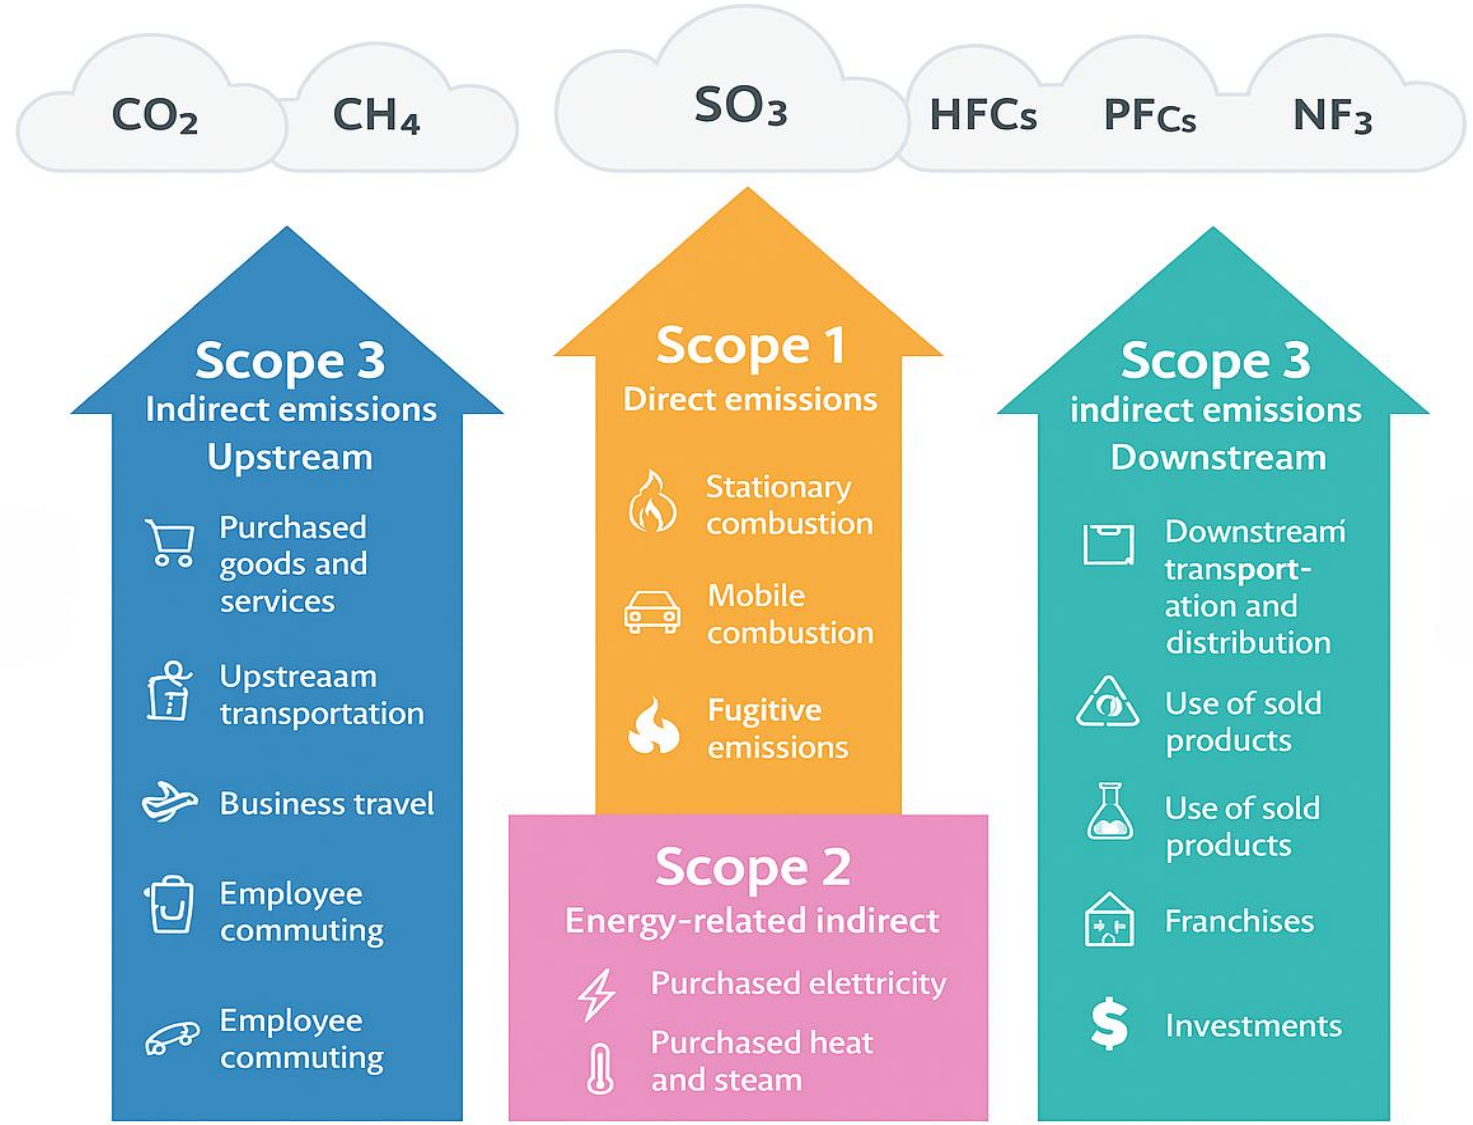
$CO_2$ $CH_4$ $SO_3$ HFCs PFCs $NF_3$

Scope 3
Indirect emissions
Upstream

Purchased goods and services

Upstreaam transportation

Business travel

Employee commuting

Employee commuting

Scope 1
Direct emissions

Stationary combustion

Mobile combustion

Fugitive emissions

Scope 2
Energy-related indirect

Purchased elettricity

Purchased heat and steam

Scope 3
indirect emissions
Downstream

Downstreaḿ transportation and distribution

Use of sold products

Use of sold products

Franchises

Investments